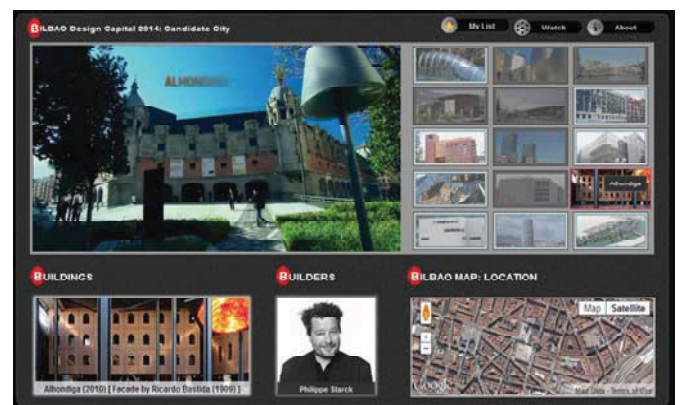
BILBAO Design Capital 2014: Candidate City

My List

Watch

About

ALHONDIGA

Alhondiga

BUILDINGS

Alhondiga (2010) [ Facade by Ricardo Bastida (1909) ]

BUILDERS

Philippe Starck

BILBAO MAP: LOCATION

Map

Satellite

Google

Map Data · Terms of Use